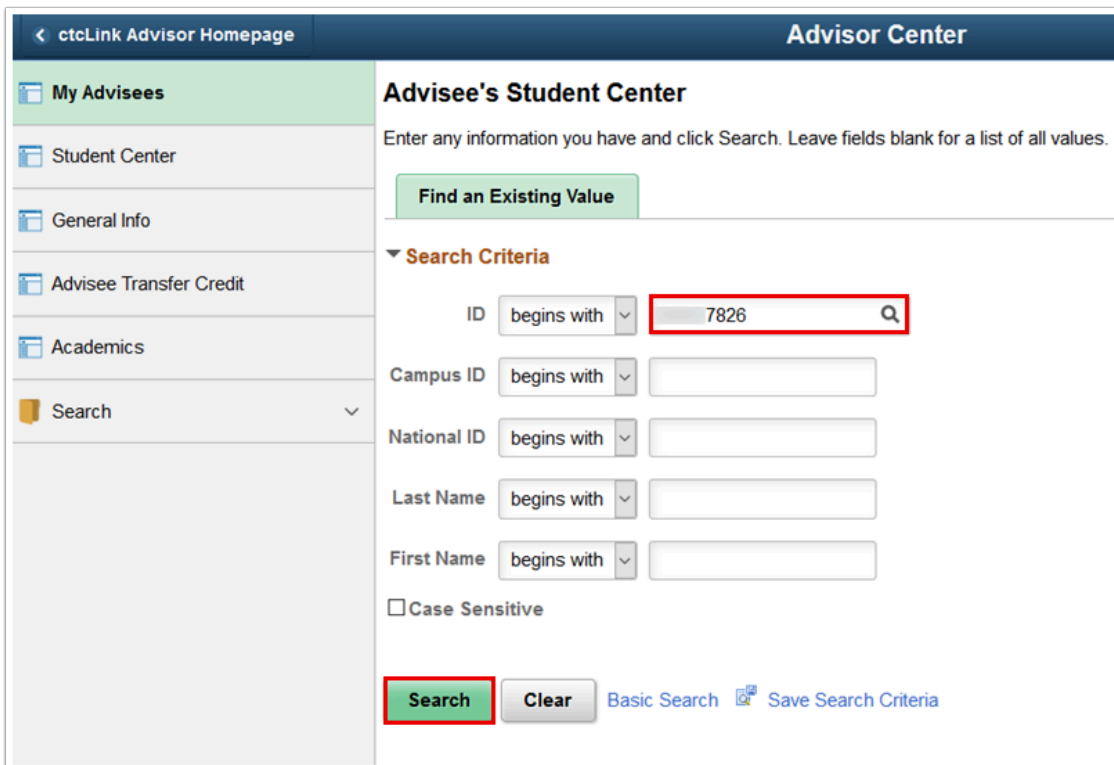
ctcLink Advisor Homepage

Advisor Center

My Advisees

Student Center

General Info

Advisee Transfer Credit

Academics

Search

Advisee's Student Center

Enter any information you have and click Search. Leave fields blank for a list of all values.

Find an Existing Value

Search Criteria

ID begins with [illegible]7826

Campus ID begins with

National ID begins with

Last Name begins with

First Name begins with

Case Sensitive

Search Clear Basic Search Save Search Criteria